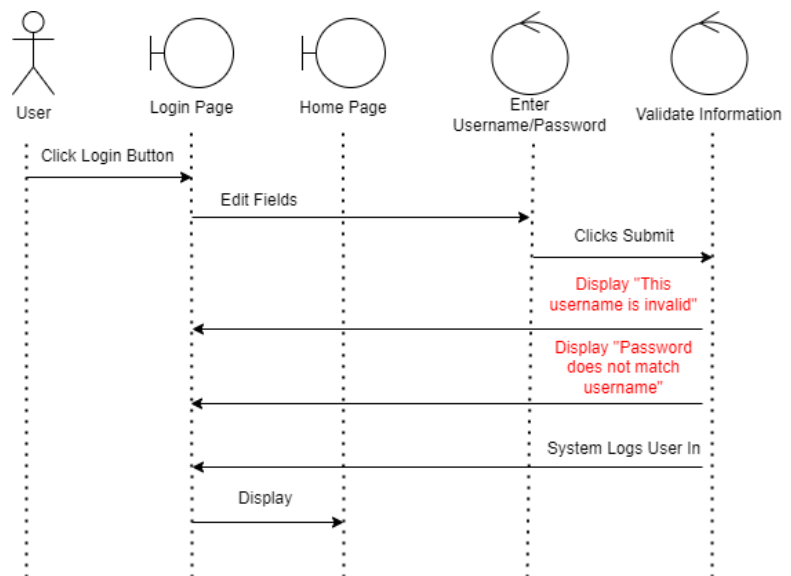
User

Login Page

Home Page

Enter Username/Password

Validate Information

Click Login Button

Edit Fields

Clicks Submit

Display "This username is invalid"

Display "Password does not match username"

System Logs User In

Display